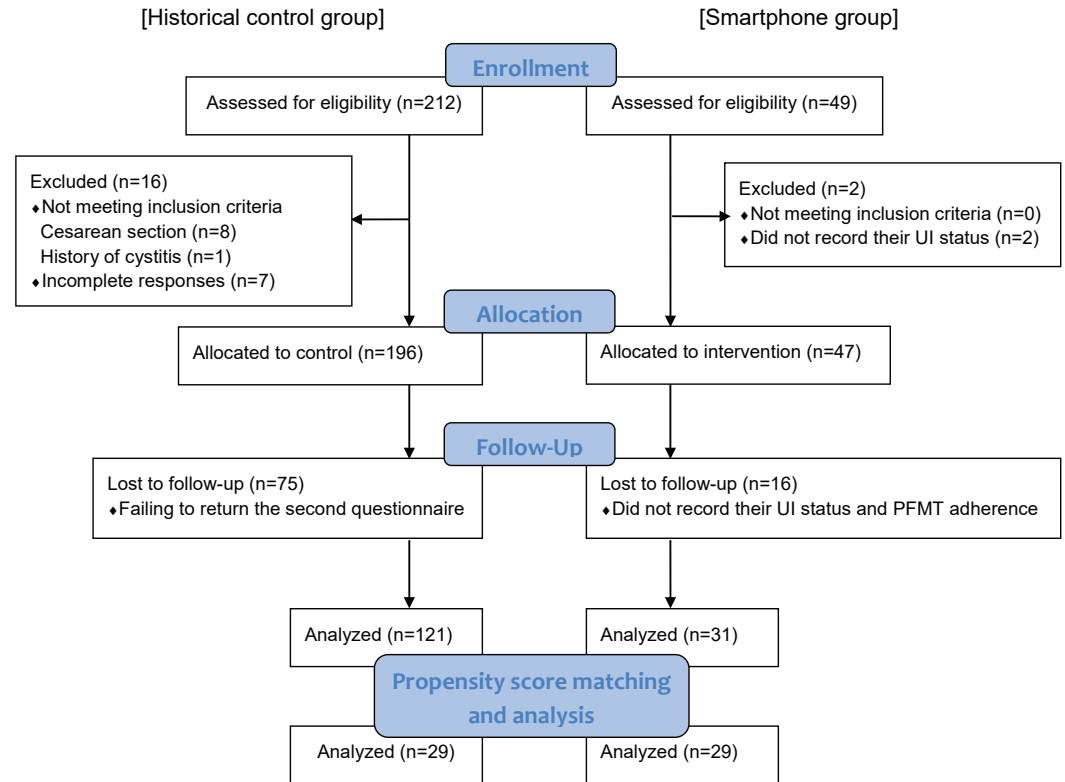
[Historical control group]

[Smartphone group]

Enrollment

Assessed for eligibility (n=212)

Assessed for eligibility (n=49)

Excluded (n=16)
♦Not meeting inclusion criteria
Cesarean section (n=8)
History of cystitis (n=1)
♦Incomplete responses (n=7)

Excluded (n=2)
♦Not meeting inclusion criteria (n=0)
♦Did not record their UI status (n=2)

Allocation

Allocated to control (n=196)

Allocated to intervention (n=47)

Follow-Up

Lost to follow-up (n=75)
♦Failing to return the second questionnaire

Lost to follow-up (n=16)
♦Did not record their UI status and PFMT adherence

Analyzed (n=121)

Analyzed (n=31)

Propensity score matching and analysis

Analyzed (n=29)

Analyzed (n=29)